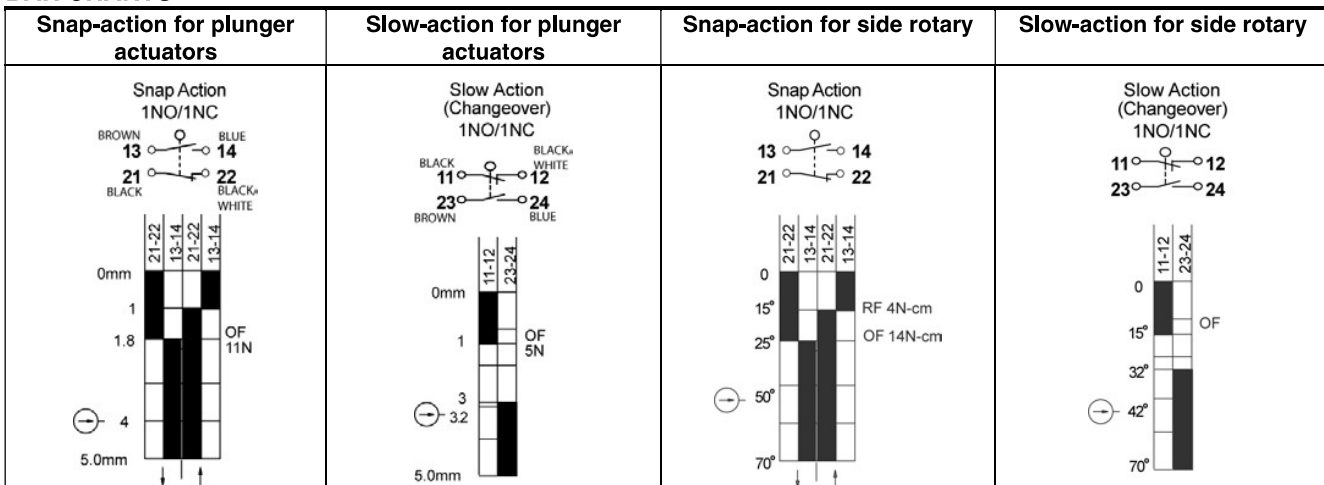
| Snap-action for plunger actuators | Slow-action for plunger actuators | Snap-action for side rotary | Slow-action for side rotary |
|---|---|---|---|
| Snap Action 1NO/1NC BROWN 13 BLUE 14 21 BLACK 22 BLACK/WHITE 21-22 13-14 21-22 13-14 0mm 1 1.8 OF 11N 4 5.0mm | Slow Action (Changeover) 1NO/1NC BLACK 11 BLACK/WHITE 12 23 BROWN 24 BLUE 11-12 23-24 0mm 1 OF 5N 3 3.2 5.0mm | Snap Action 1NO/1NC 13 14 21 22 21-22 13-14 21-22 13-14 0 15° RF 4N-cm 25° OF 14N-cm 50° 70° | Slow Action (Changeover) 1NO/1NC 11 12 23 24 11-12 23-24 0 15° OF 32° 42° 70° |